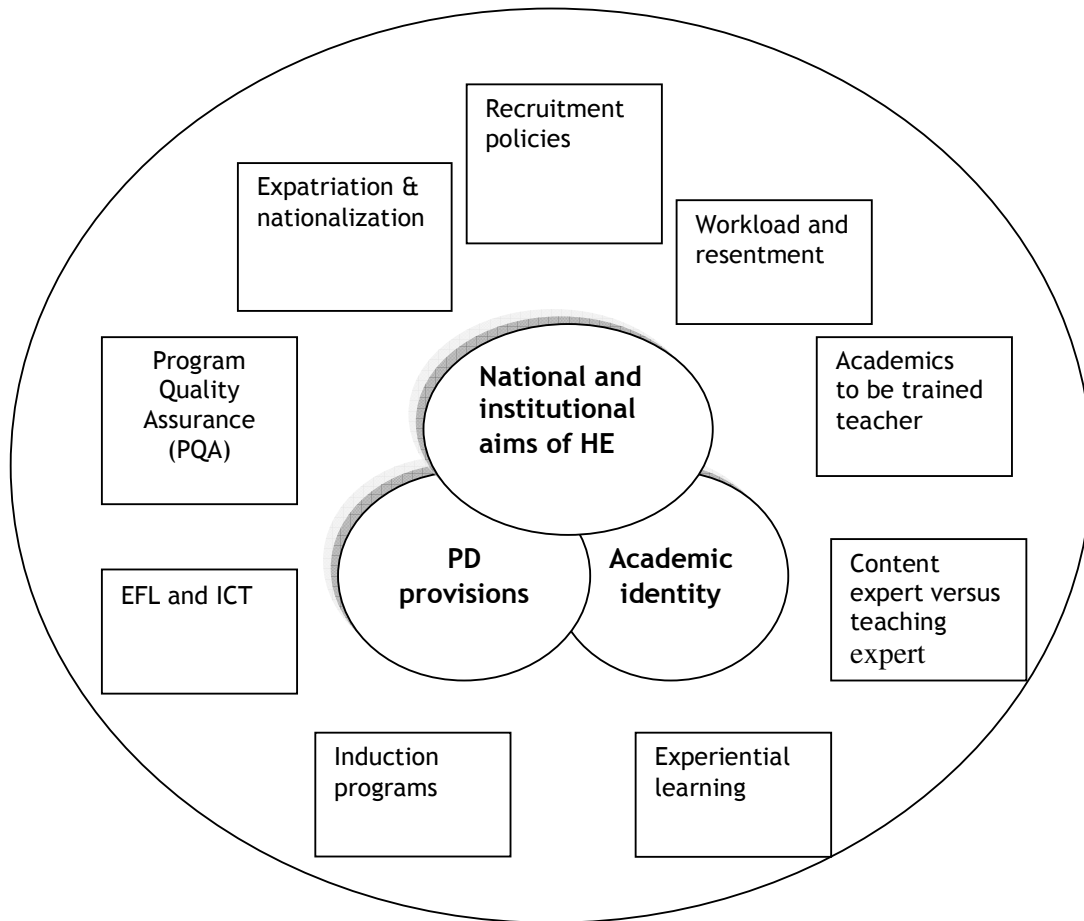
Recruitment policies

Expatriation & nationalization

Workload and resentment

Program Quality Assurance (PQA)

National and institutional aims of HE

Academics to be trained teacher

PD provisions

Academic identity

EFL and ICT

Content expert versus teaching expert

Induction programs

Experiential learning